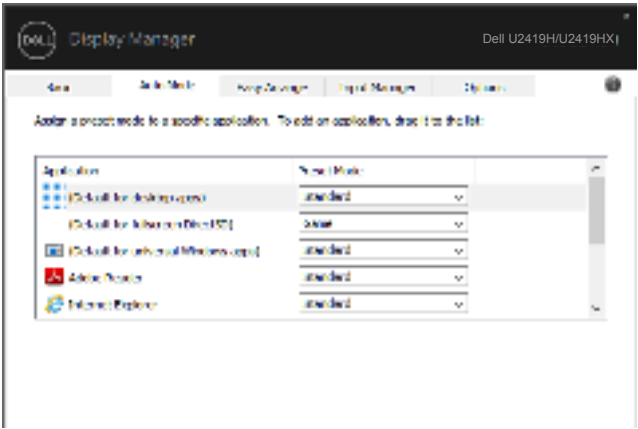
DELL Display Manager

Dell U2419H/U2419HX

Basic | Auto Mode | Easy Arrange | Input Manager | Options

Assign a preset mode to a specific application. To add an application, drag it to the list:

| Application | Preset Mode |
|---|---|
| (Default for desktop apps) | Standard |
| (Default for fullscreen DirectX) | Game |
| (Default for universal Windows apps) | Standard |
| Adobe Reader | Standard |
| Internet Explorer | Standard |